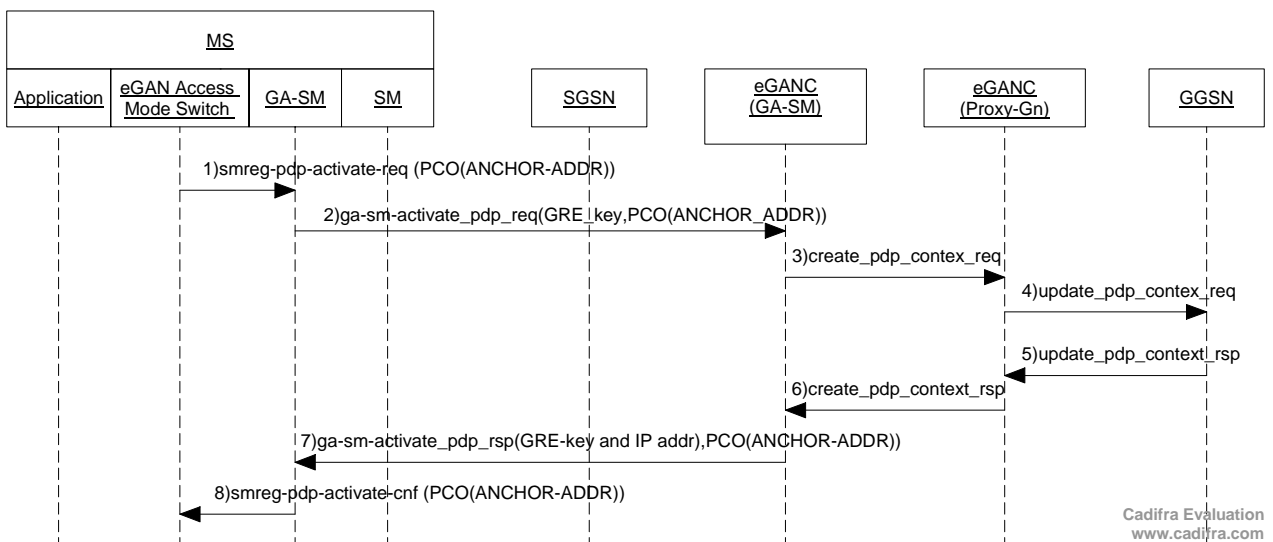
MS

Application

eGAN Access Mode Switch

GA-SM

SM

SGSN

eGANC (GA-SM)

eGANC (Proxy-Gn)

GGSN

1)smreg-pdp-activate-req (PCO(ANCHOR-ADDR))

2)ga-sm-activate_pdp_req(GRE_key,PCO(ANCHOR_ADDR))

3)create_pdp_contex_req

4)update_pdp_contex_req

5)update_pdp_context_rsp

6)create_pdp_context_rsp

7)ga-sm-activate_pdp_rsp(GRE-key and IP addr),PCO(ANCHOR-ADDR))

8)smreg-pdp-activate-cnf (PCO(ANCHOR-ADDR))

Cadifra Evaluation
www.cadifra.com